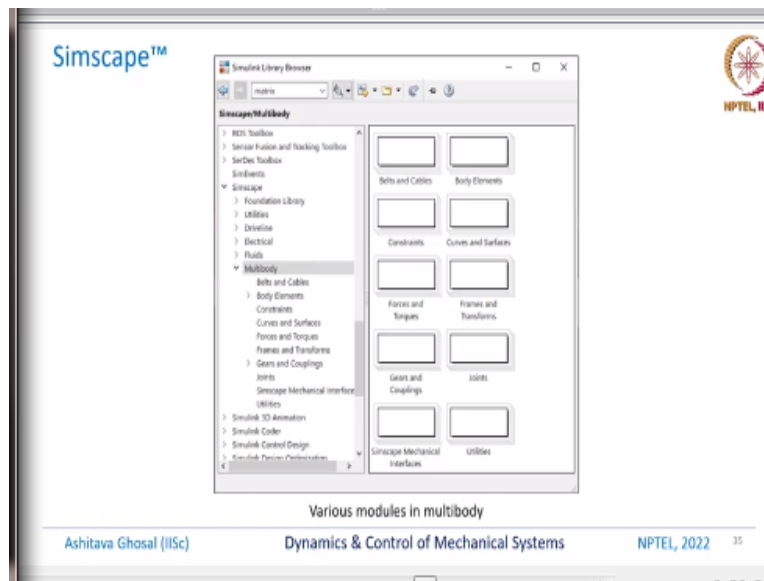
Simscape™

Simulink Library Browser

matrix

Simscape/Multibody

> ROS Toolbox
> Sensor Fusion and Tracking Toolbox
> SerDes Toolbox
SimEvents
∨ Simscape
> Foundation Library
> Utilities
> Driveline
> Electrical
> Fluids
∨ Multibody
Belts and Cables
> Body Elements
Constraints
Curves and Surfaces
Forces and Torques
Frames and Transforms
> Gears and Couplings
Joints
Simscape Mechanical Interface
Utilities
> Simulink 3D Animation
> Simulink Coder
> Simulink Control Design
> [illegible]

Belts and Cables
Body Elements
Constraints
Curves and Surfaces
Forces and Torques
Frames and Transforms
Gears and Couplings
Joints
Simscape Mechanical Interfaces
Utilities

NPTEL, II

Various modules in multibody

Ashitava Ghosal (IISc)
Dynamics & Control of Mechanical Systems
NPTEL, 2022
35